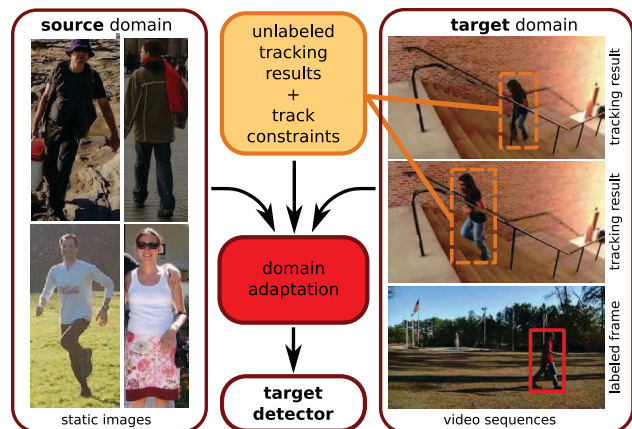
**source** domain

static images

unlabeled tracking results + track constraints

domain adaptation

**target detector**

**target** domain

tracking result

tracking result

labeled frame

video sequences